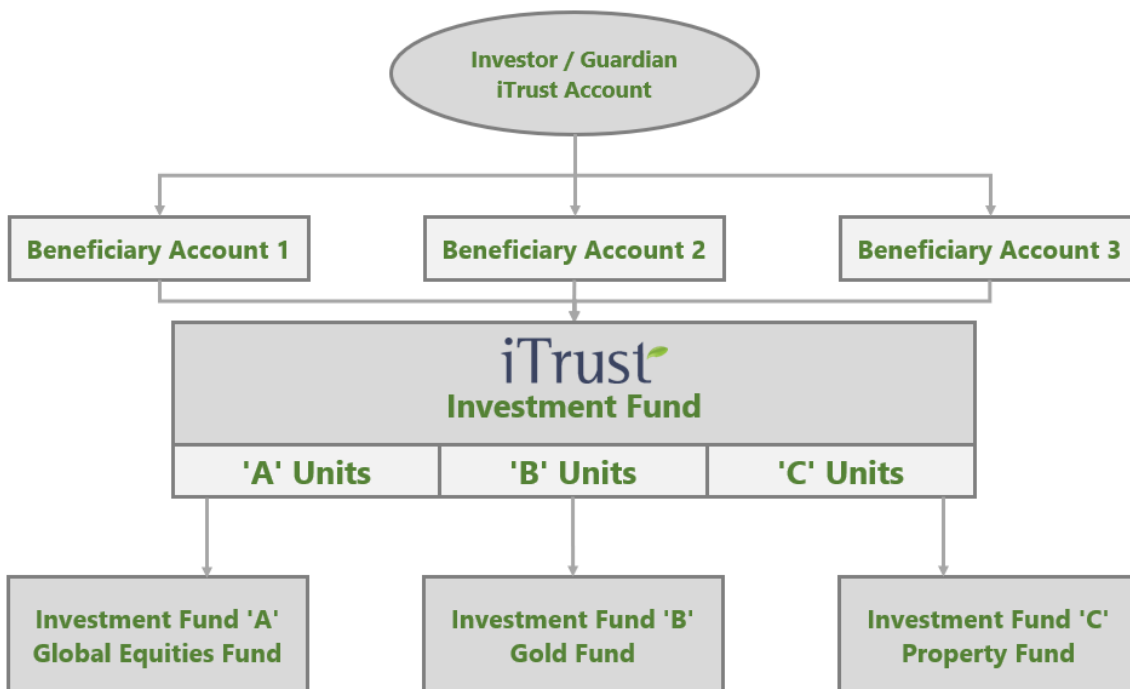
Investor / Guardian
iTrust Account

Beneficiary Account 1

Beneficiary Account 2

Beneficiary Account 3

iTrust
Investment Fund

'A' Units

'B' Units

'C' Units

Investment Fund 'A'
Global Equities Fund

Investment Fund 'B'
Gold Fund

Investment Fund 'C'
Property Fund